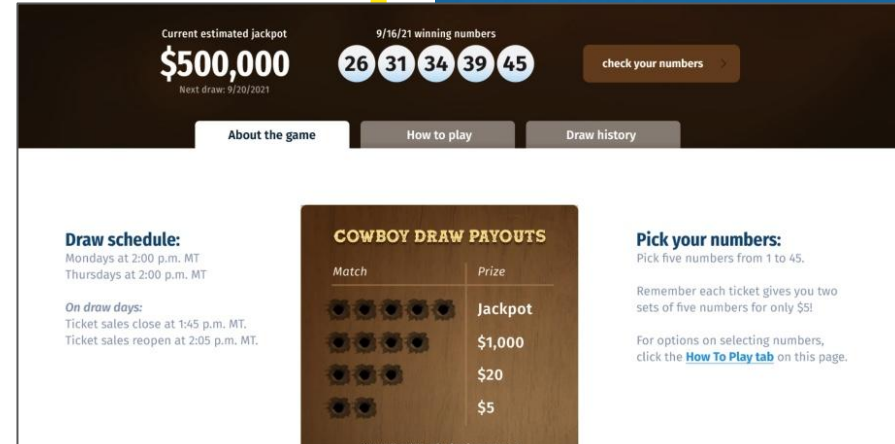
Current estimated jackpot
$500,000
Next draw: 9/20/2021

9/16/21 winning numbers
26 31 34 39 45

check your numbers

About the game
How to play
Draw history

Draw schedule:
Mondays at 2:00 p.m. MT
Thursdays at 2:00 p.m. MT

On draw days:
Ticket sales close at 1:45 p.m. MT.
Ticket sales reopen at 2:05 p.m. MT.

COWBOY DRAW PAYOUTS

| Match | Prize |
|---|---|
| | Jackpot |
| | $1,000 |
| | $20 |
| | $5 |

Pick your numbers:
Pick five numbers from 1 to 45.

Remember each ticket gives you two sets of five numbers for only $5!

For options on selecting numbers, click the How To Play tab on this page.